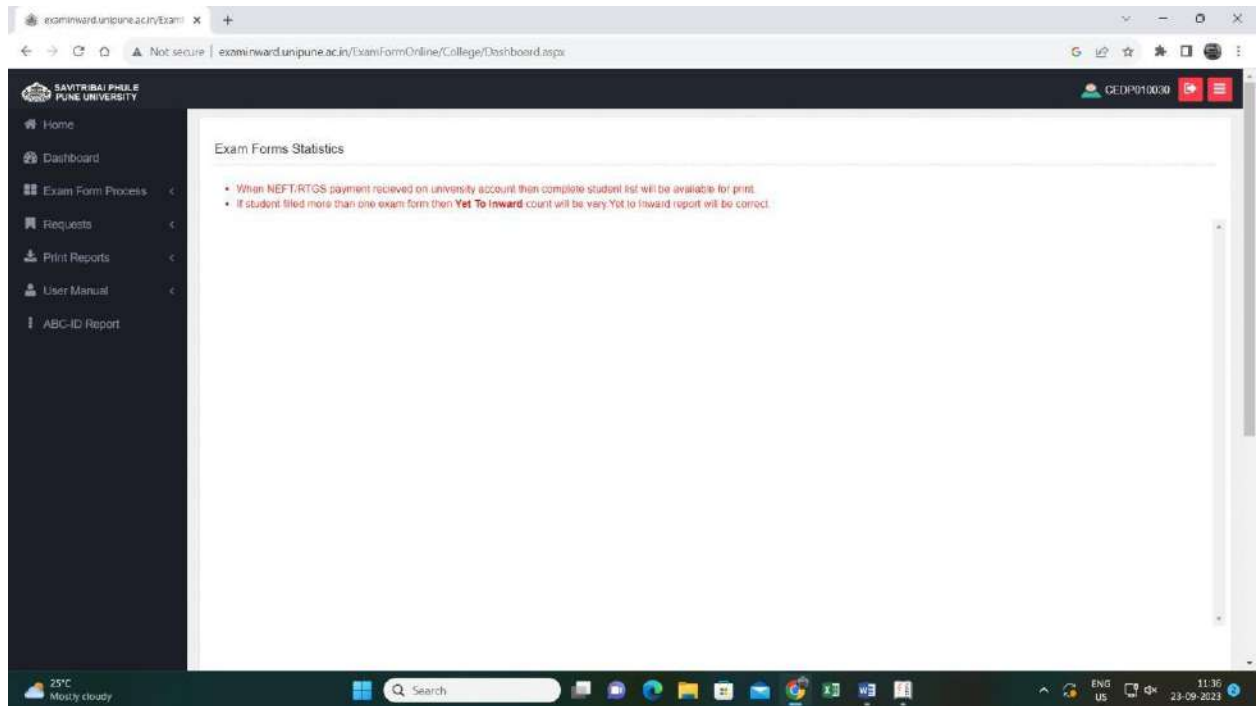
examinward.unipune.ac.in/Exam ×
+

Not secure | examinward.unipune.ac.in/ExamFormOnline/College/Dashboard.aspx

SAVITRIBAI PHULE PUNE UNIVERSITY

CEDP010030

Home
Dashboard
Exam Form Process
Requests
Print Reports
User Manual
ABC-ID Report

Exam Forms Statistics

• When NEFT/RTGS payment recieved on university account then complete student list will be available for print.
• If student filled more than one exam form then **Yet To Inward** count will be vary.Yet to Inward report will be correct.

25°C
Mostly cloudy

Search

ENG
US

11:36
23-09-2023